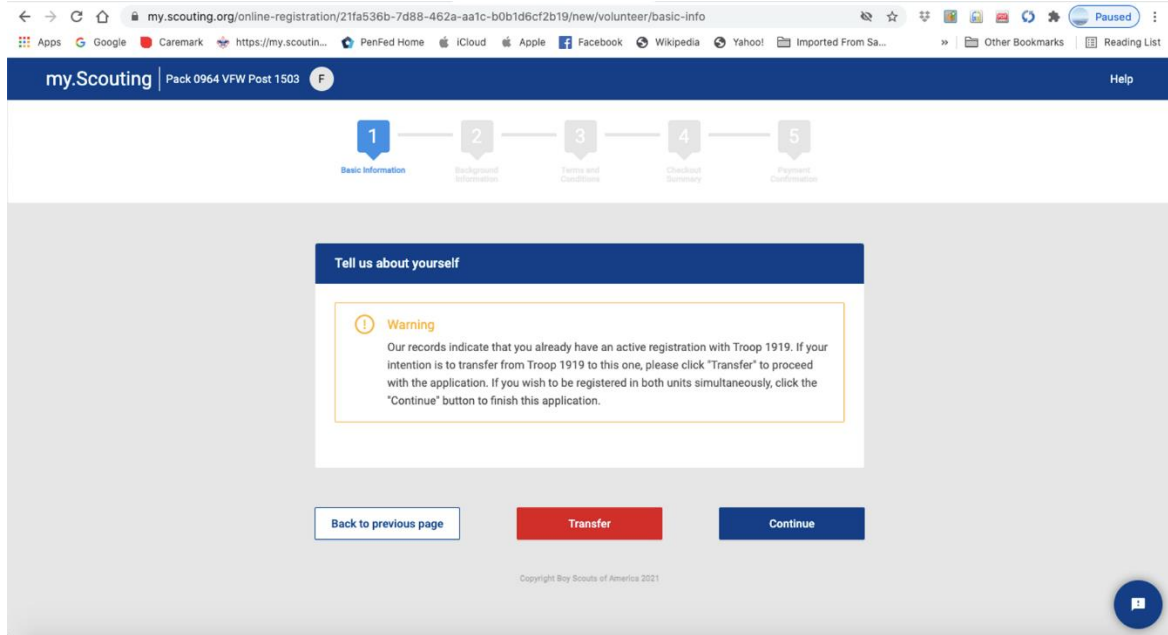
my.scouting.org/online-registration/21fa536b-7d88-462a-aa1c-b0b1d6cf2b19/new/volunteer/basic-info

Paused

Apps Google Caremark https://my.scoutin... PenFed Home iCloud Apple Facebook Wikipedia Yahoo! Imported From Sa... » Other Bookmarks Reading List

my.Scouting | Pack 0964 VFW Post 1503 F

Help

1 Basic Information
2 Background Information
3 Terms and Conditions
4 Checkout Summary
5 Payment Confirmation

Tell us about yourself

Warning

Our records indicate that you already have an active registration with Troop 1919. If your intention is to transfer from Troop 1919 to this one, please click "Transfer" to proceed with the application. If you wish to be registered in both units simultaneously, click the "Continue" button to finish this application.

Back to previous page

Transfer

Continue

Copyright Boy Scouts of America 2021